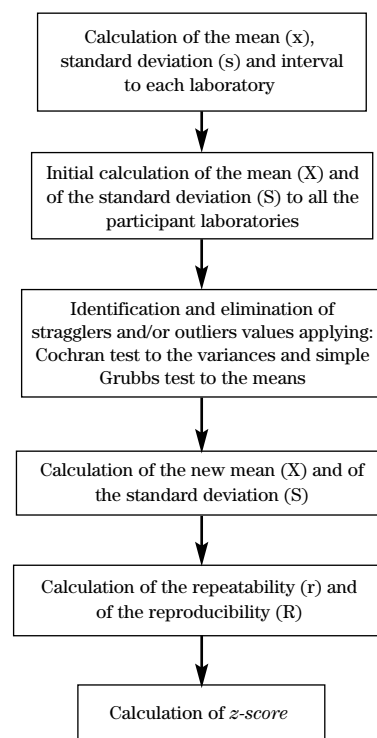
Calculation of the mean (x), standard deviation (s) and interval to each laboratory

Initial calculation of the mean (X) and of the standard deviation (S) to all the participant laboratories

Identification and elimination of stragglers and/or outliers values applying: Cochran test to the variances and simple Grubbs test to the means

Calculation of the new mean (X) and of the standard deviation (S)

Calculation of the repeatability (r) and of the reproducibility (R)

Calculation of z-score